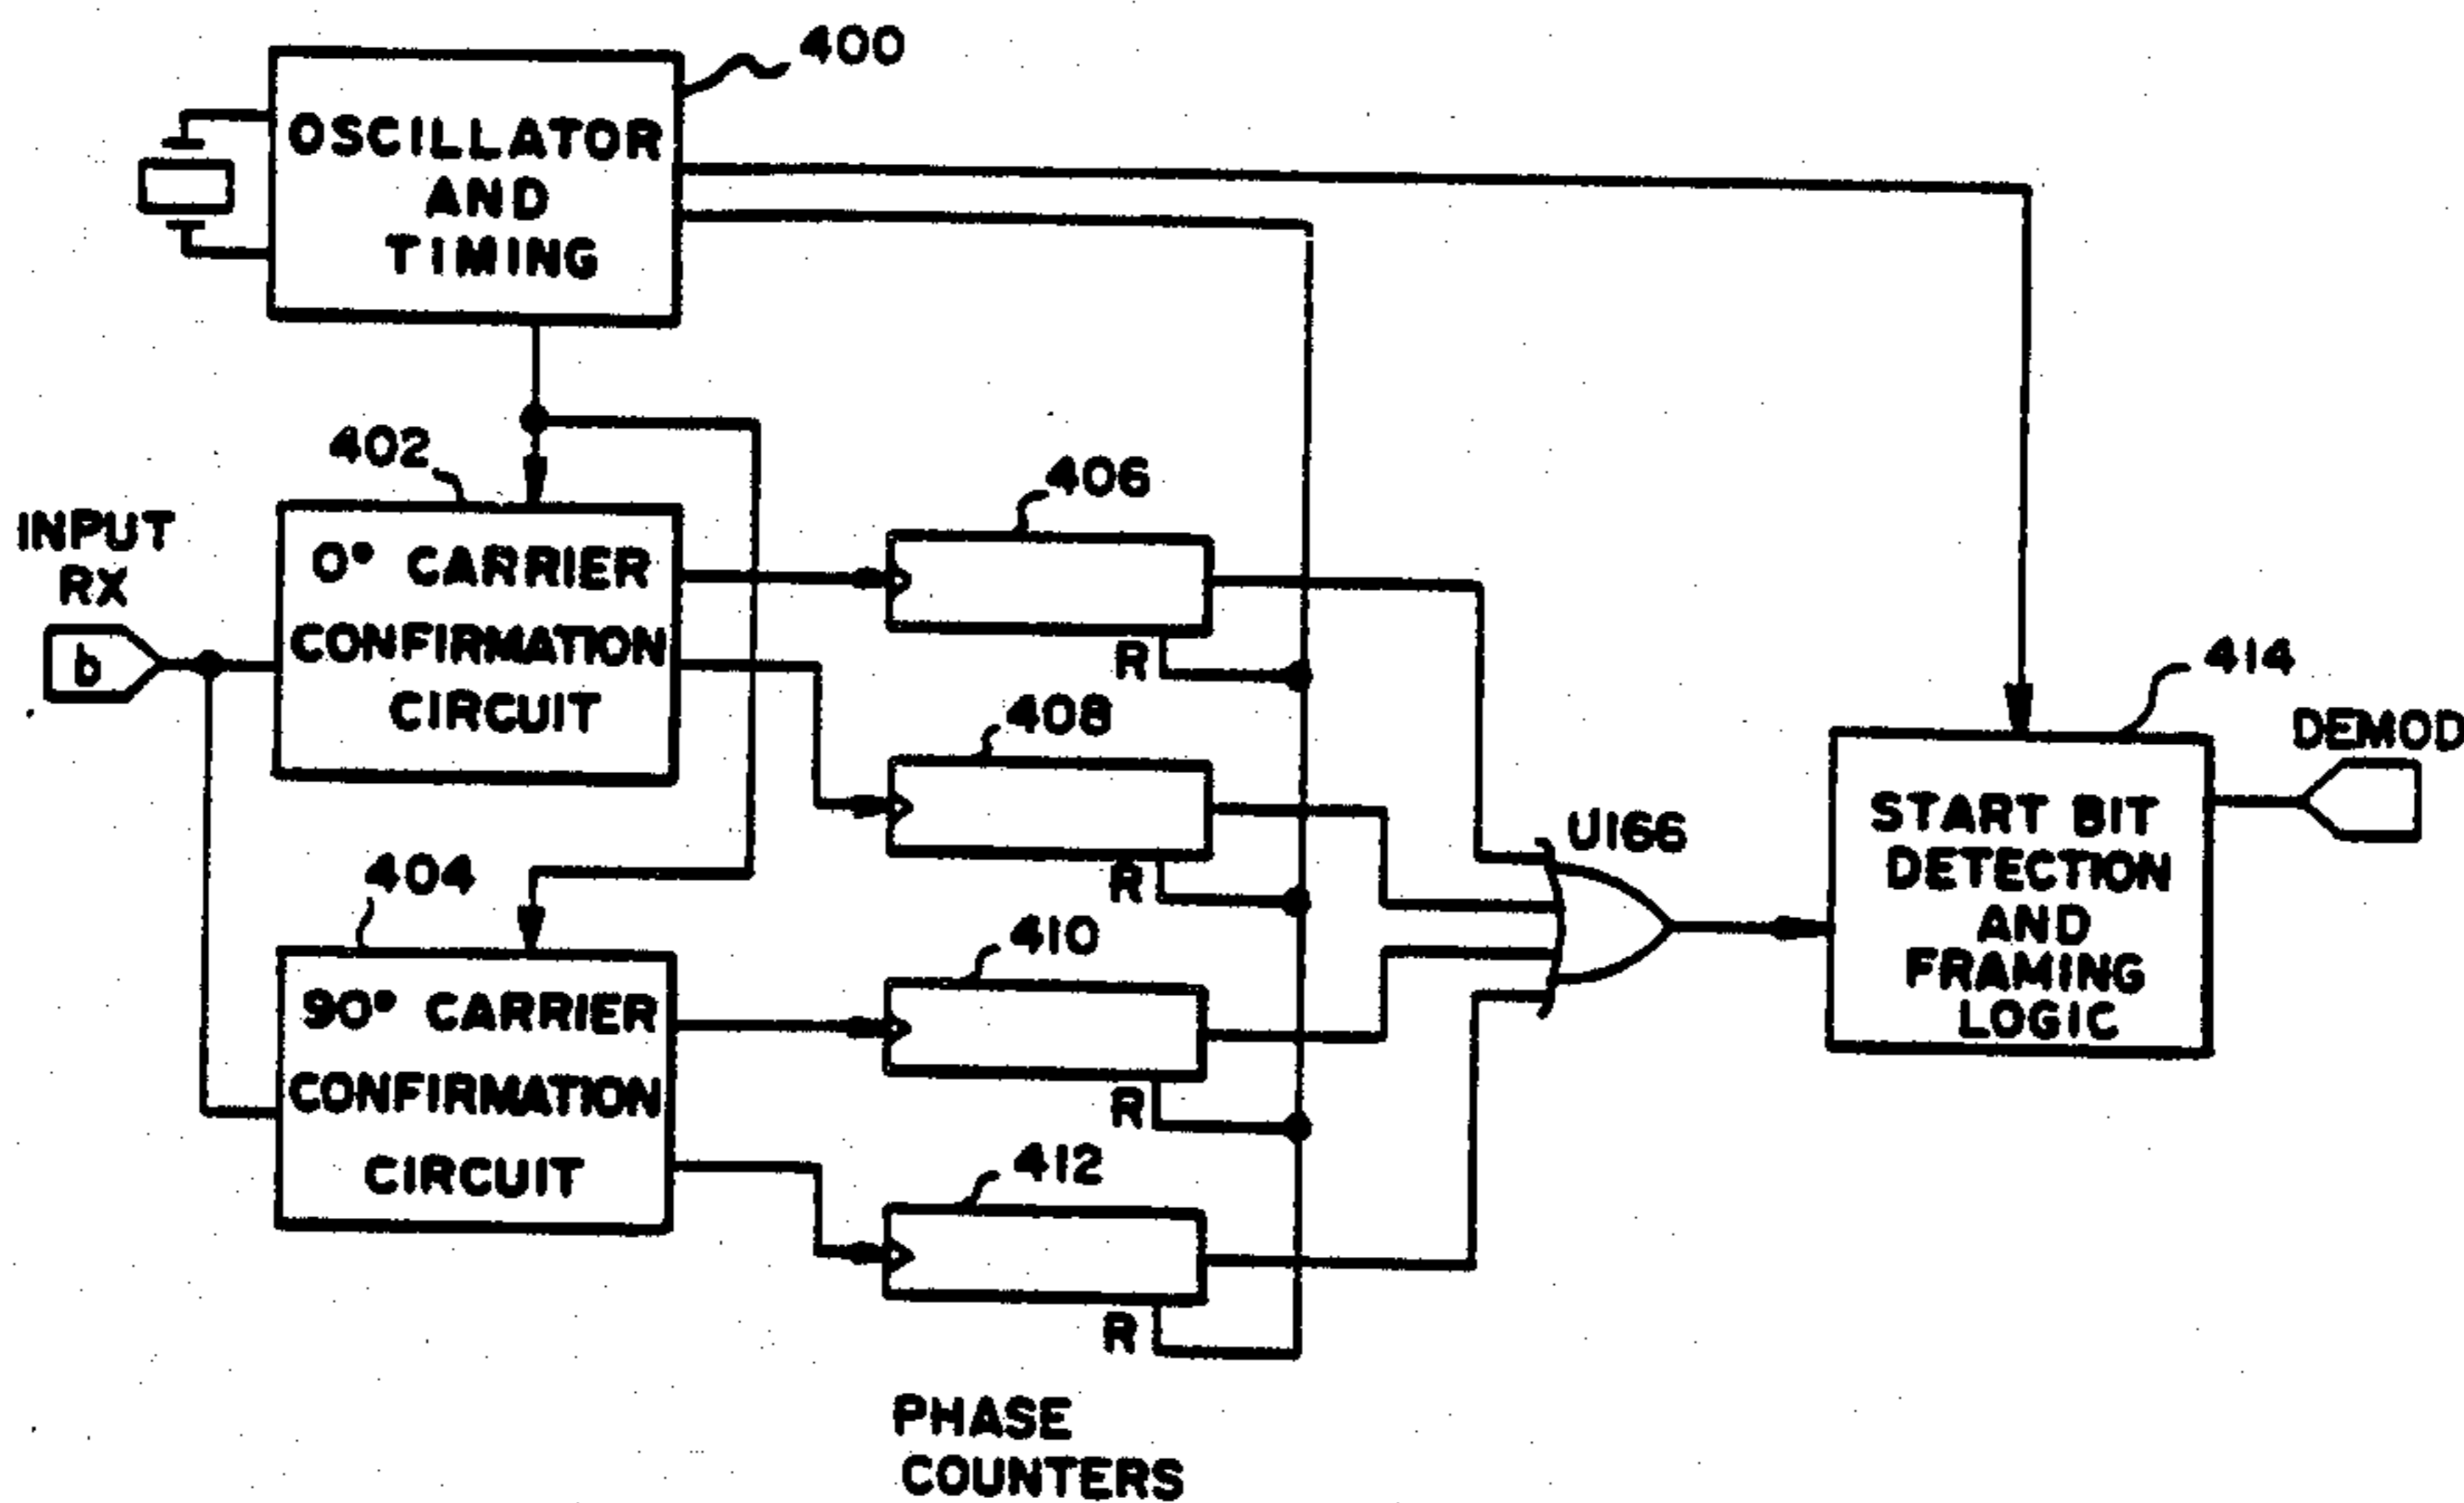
400

OSCILLATOR AND TIMING

402

INPUT RX

b

0° CARRIER CONFIRMATION CIRCUIT

406

R

408

R

404

90° CARRIER CONFIRMATION CIRCUIT

410

R

412

R

U166

414

START BIT DETECTION AND FRAMING LOGIC

DEMOD

PHASE COUNTERS